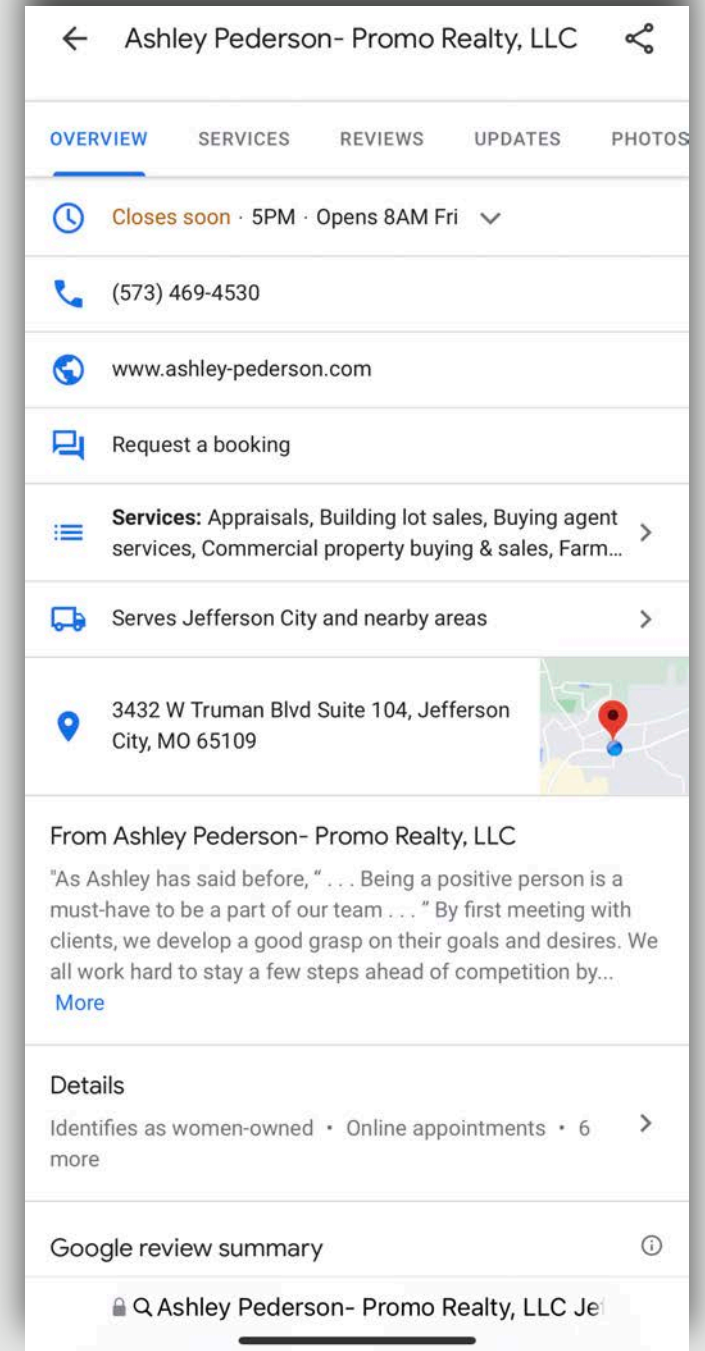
Ashley Pederson- Promo Realty, LLC

OVERVIEW SERVICES REVIEWS UPDATES PHOTOS

Closes soon · 5PM · Opens 8AM Fri

(573) 469-4530

www.ashley-pederson.com

Request a booking

**Services:** Appraisals, Building lot sales, Buying agent services, Commercial property buying & sales, Farm...

Serves Jefferson City and nearby areas

3432 W Truman Blvd Suite 104, Jefferson City, MO 65109

From Ashley Pederson- Promo Realty, LLC

"As Ashley has said before, " . . . Being a positive person is a must-have to be a part of our team . . . " By first meeting with clients, we develop a good grasp on their goals and desires. We all work hard to stay a few steps ahead of competition by...
More

Details

Identifies as women-owned · Online appointments · 6 more

Google review summary

Ashley Pederson- Promo Realty, LLC Je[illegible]